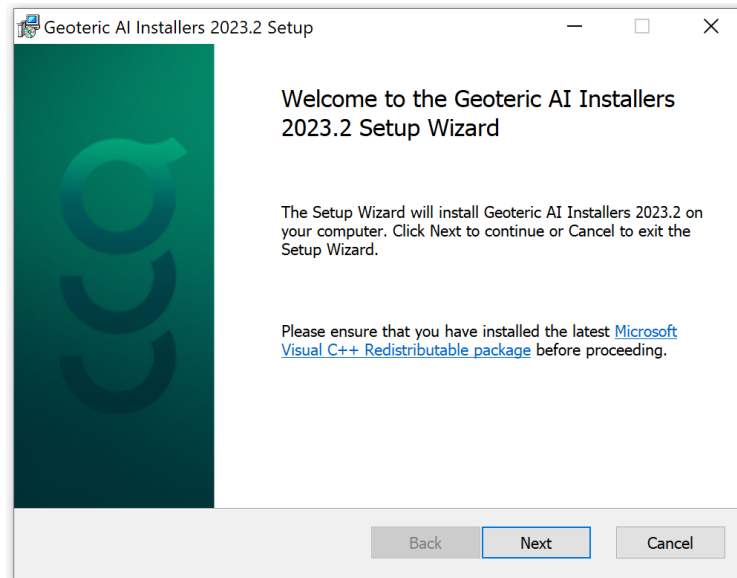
Geoteric AI Installers 2023.2 Setup

Welcome to the Geoteric AI Installers 2023.2 Setup Wizard

The Setup Wizard will install Geoteric AI Installers 2023.2 on your computer. Click Next to continue or Cancel to exit the Setup Wizard.

Please ensure that you have installed the latest Microsoft Visual C++ Redistributable package before proceeding.

Back
Next
Cancel